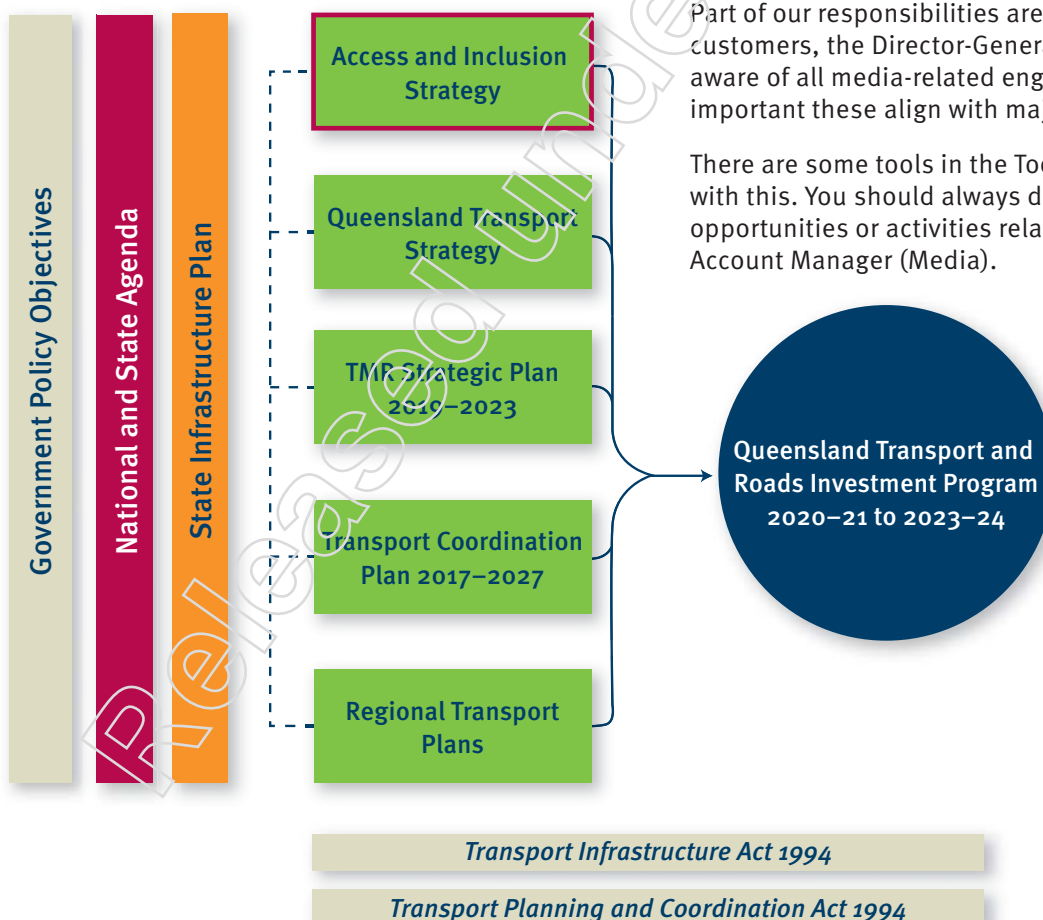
Government Policy Objectives

National and State Agenda

State Infrastructure Plan

Access and Inclusion Strategy

Queensland Transport Strategy

TMR Strategic Plan 2019–2023

Transport Coordination Plan 2017–2027

Regional Transport Plans

Part of our responsibilities are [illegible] customers, the Director-Gener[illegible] aware of all media-related eng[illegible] important these align with ma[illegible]

There are some tools in the To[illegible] with this. You should always d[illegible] opportunities or activities rela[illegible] Account Manager (Media).

Queensland Transport and Roads Investment Program 2020–21 to 2023–24

Transport Infrastructure Act 1994

Transport Planning and Coordination Act 1994

Released under